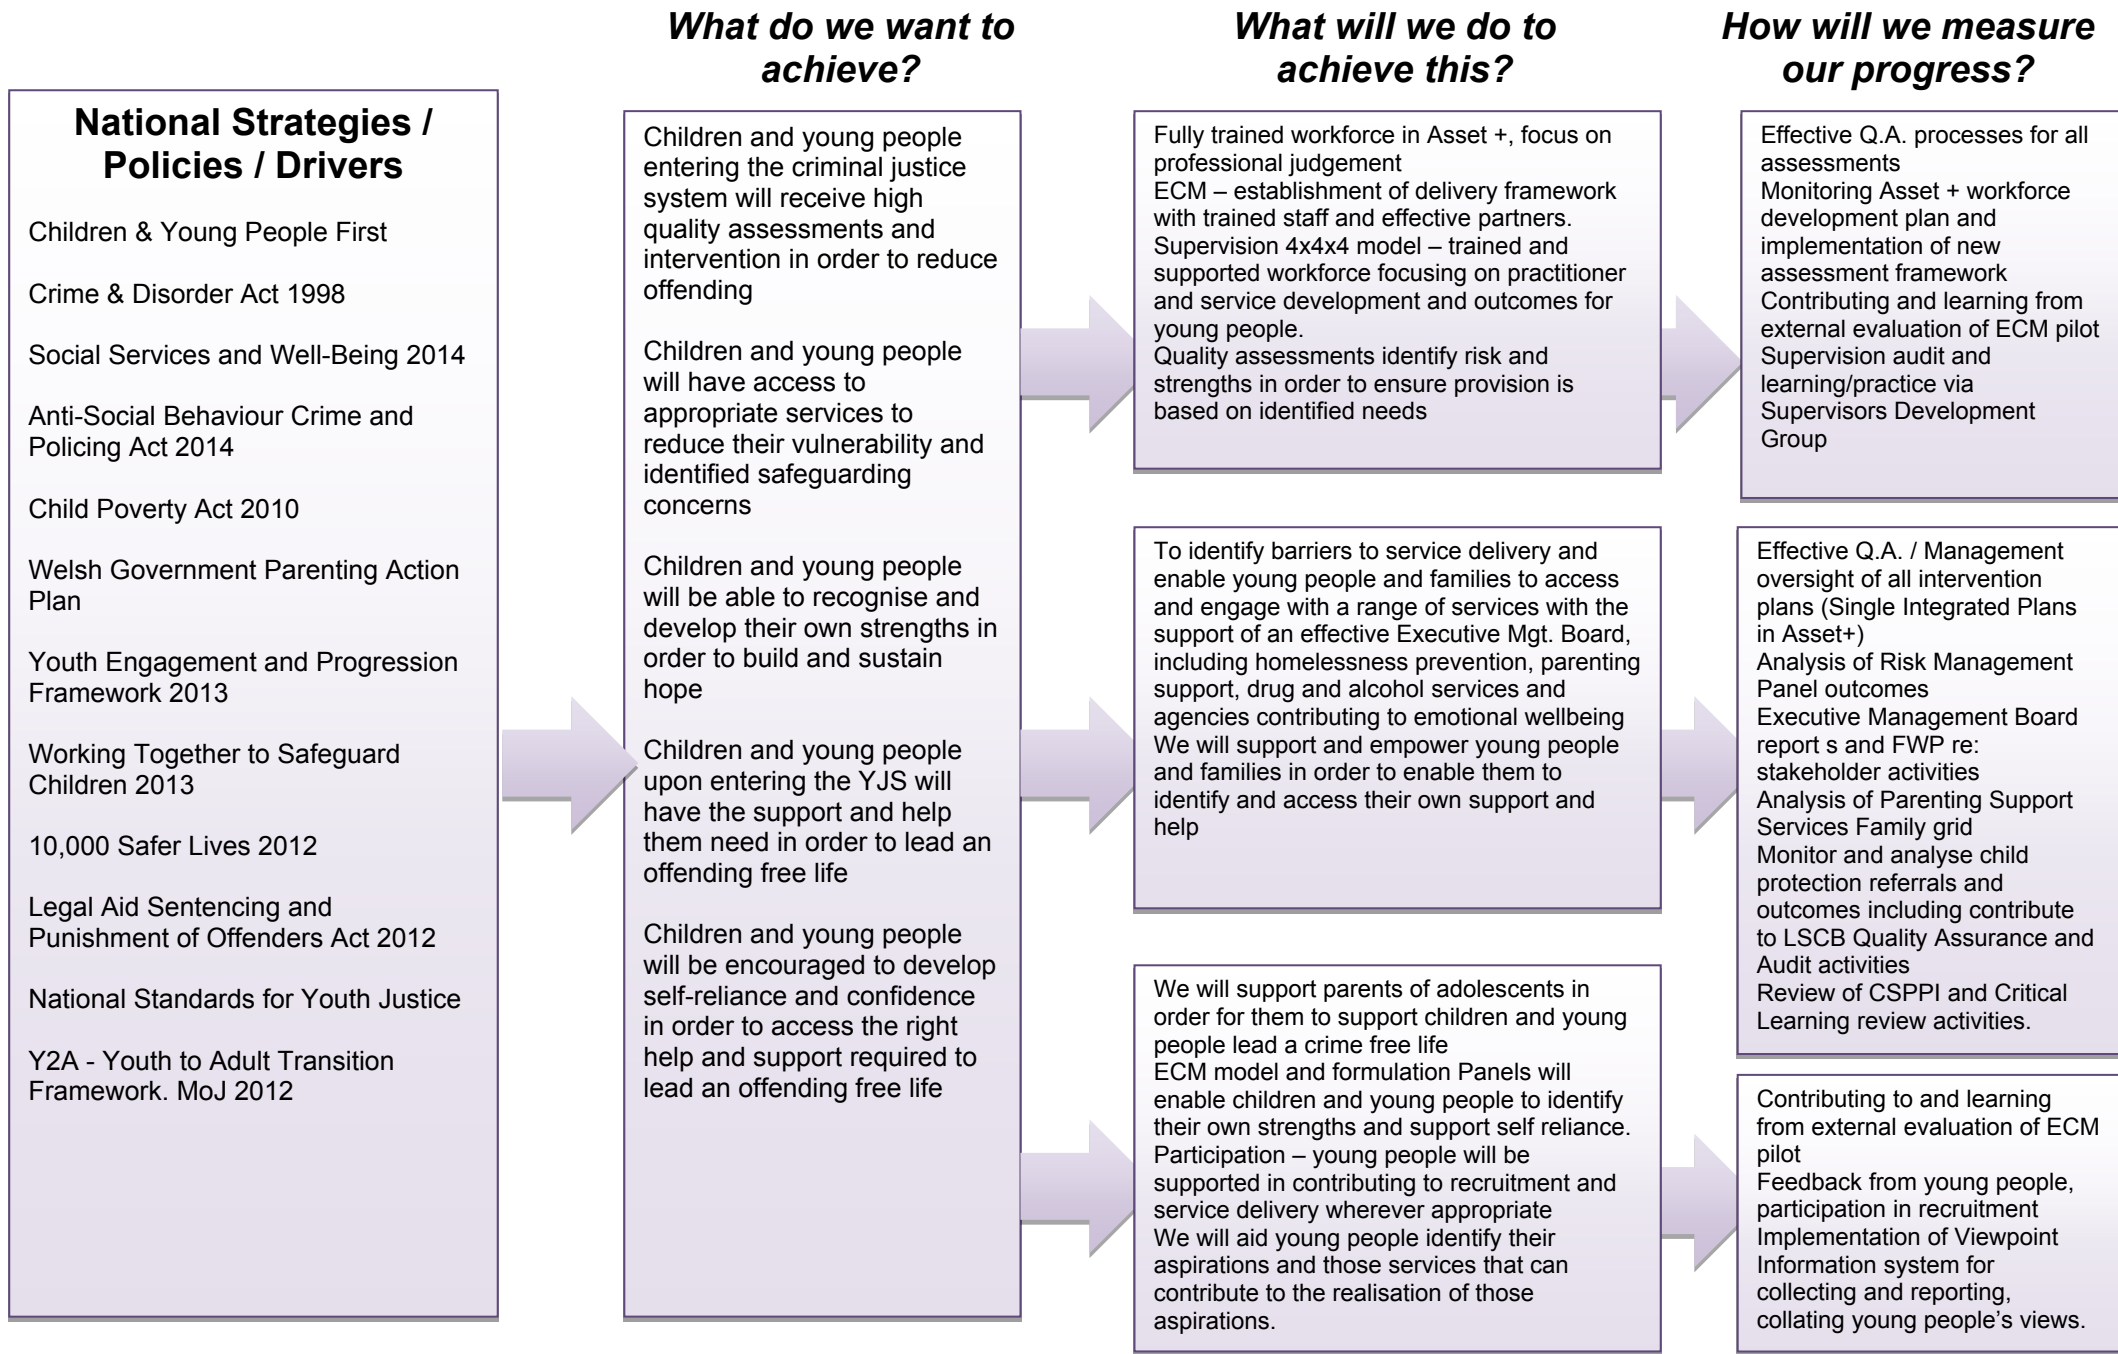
National Strategies / Policies / Drivers

Children & Young People First

Crime & Disorder Act 1998

Social Services and Well-Being 2014

Anti-Social Behaviour Crime and Policing Act 2014

Child Poverty Act 2010

Welsh Government Parenting Action Plan

Youth Engagement and Progression Framework 2013

Working Together to Safeguard Children 2013

10,000 Safer Lives 2012

Legal Aid Sentencing and Punishment of Offenders Act 2012

National Standards for Youth Justice

Y2A - Youth to Adult Transition Framework. MoJ 2012

What do we want to achieve?

Children and young people entering the criminal justice system will receive high quality assessments and intervention in order to reduce offending

Children and young people will have access to appropriate services to reduce their vulnerability and identified safeguarding concerns

Children and young people will be able to recognise and develop their own strengths in order to build and sustain hope

Children and young people upon entering the YJS will have the support and help them need in order to lead an offending free life

Children and young people will be encouraged to develop self-reliance and confidence in order to access the right help and support required to lead an offending free life

What will we do to achieve this?

Fully trained workforce in Asset +, focus on professional judgement
ECM – establishment of delivery framework with trained staff and effective partners.
Supervision 4x4x4 model – trained and supported workforce focusing on practitioner and service development and outcomes for young people.
Quality assessments identify risk and strengths in order to ensure provision is based on identified needs

To identify barriers to service delivery and enable young people and families to access and engage with a range of services with the support of an effective Executive Mgt. Board, including homelessness prevention, parenting support, drug and alcohol services and agencies contributing to emotional wellbeing
We will support and empower young people and families in order to enable them to identify and access their own support and help

We will support parents of adolescents in order for them to support children and young people lead a crime free life
ECM model and formulation Panels will enable children and young people to identify their own strengths and support self reliance.
Participation – young people will be supported in contributing to recruitment and service delivery wherever appropriate
We will aid young people identify their aspirations and those services that can contribute to the realisation of those aspirations.

How will we measure our progress?

Effective Q.A. processes for all assessments
Monitoring Asset + workforce development plan and implementation of new assessment framework
Contributing and learning from external evaluation of ECM pilot
Supervision audit and learning/practice via Supervisors Development Group

Effective Q.A. / Management oversight of all intervention plans (Single Integrated Plans in Asset+)
Analysis of Risk Management Panel outcomes
Executive Management Board report s and FWP re: stakeholder activities
Analysis of Parenting Support Services Family grid
Monitor and analyse child protection referrals and outcomes including contribute to LSCB Quality Assurance and Audit activities
Review of CSPPI and Critical Learning review activities.

Contributing to and learning from external evaluation of ECM pilot
Feedback from young people, participation in recruitment
Implementation of Viewpoint Information system for collecting and reporting, collating young people's views.